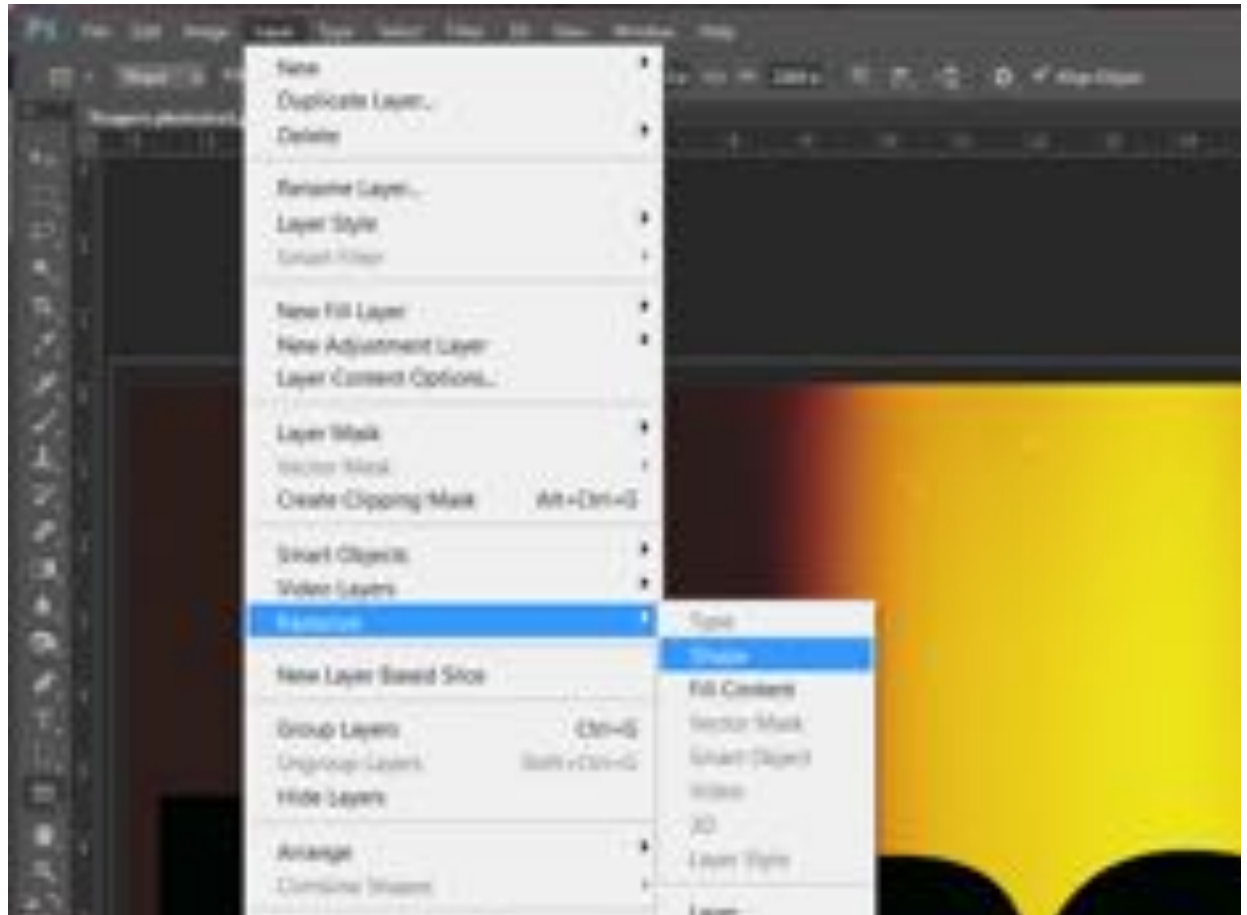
Ps File Edit Image Layer Type Select Filter 3D View Window Help

New
Duplicate Layer...
Delete

Rename Layer...
Layer Style
Smart Filter

New Fill Layer
New Adjustment Layer
Layer Content Options...

Layer Mask
Vector Mask
Create Clipping Mask Alt+Ctrl+G

Smart Objects
Video Layers
Rasterize

New Layer Based Slice

Group Layers Ctrl+G
Ungroup Layers Shift+Ctrl+G
Hide Layers

Arrange
Combine Shapes

Type
Shape
Fill Content
Vector Mask
Smart Object
Video
3D
Layer Style

Layer

✓ Align Edges